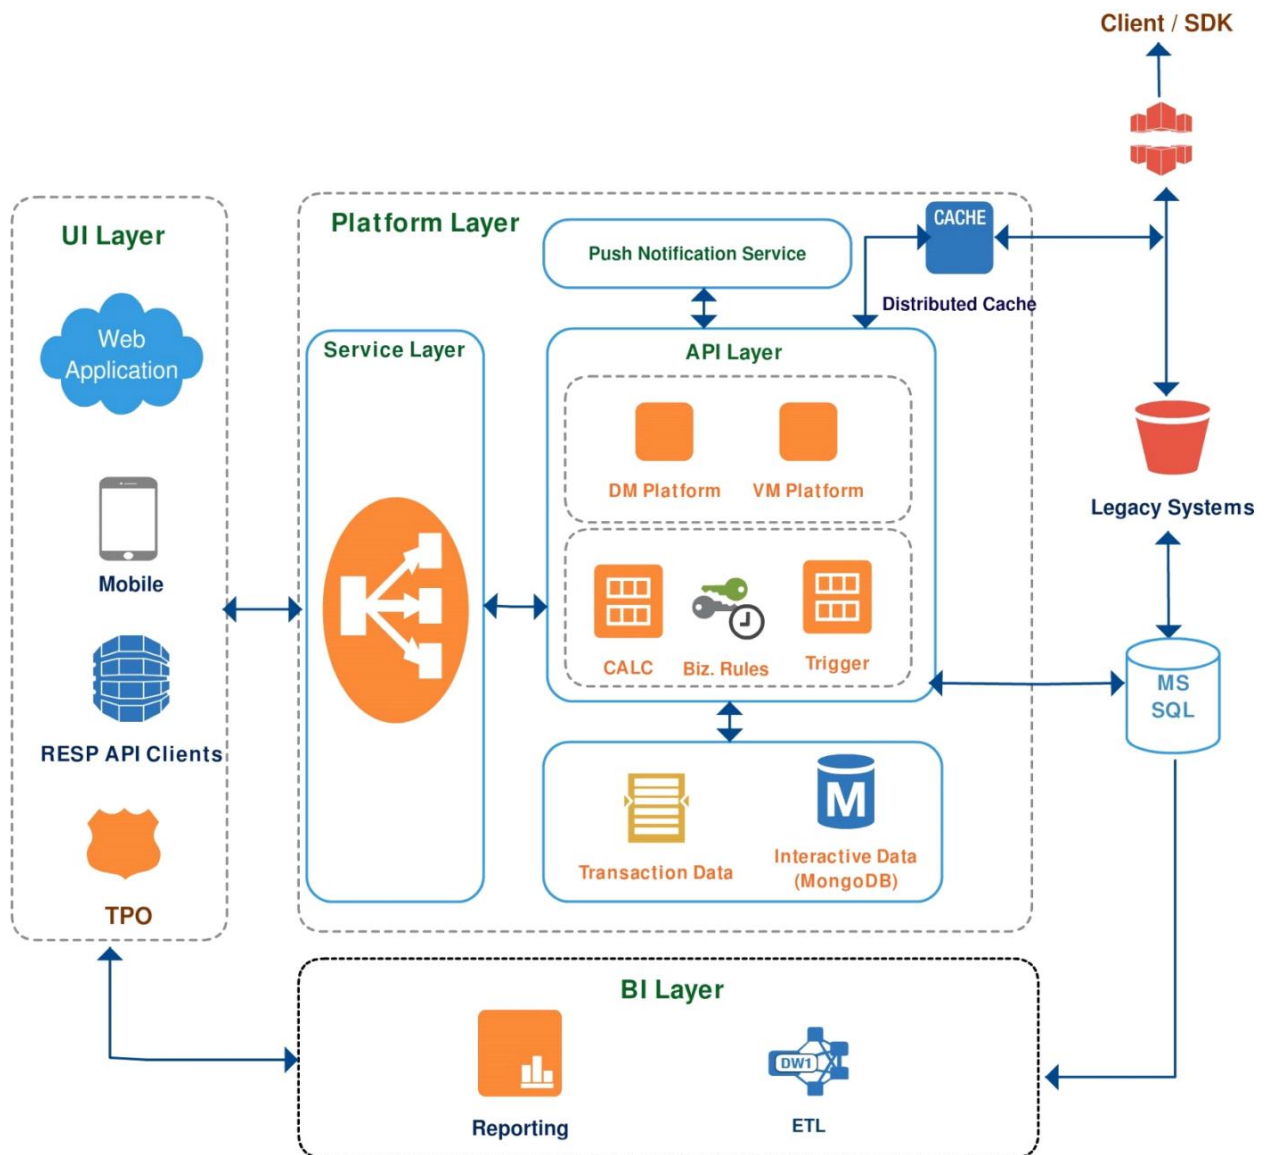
Client / SDK

UI Layer

Web Application

Mobile

RESP API Clients

TPO

Platform Layer

Push Notification Service

CACHE

Distributed Cache

Service Layer

API Layer

DM Platform

VM Platform

CALC

Biz. Rules

Trigger

Transaction Data

M

Interactive Data (MongoDB)

Legacy Systems

MS SQL

BI Layer

Reporting

DW1

ETL